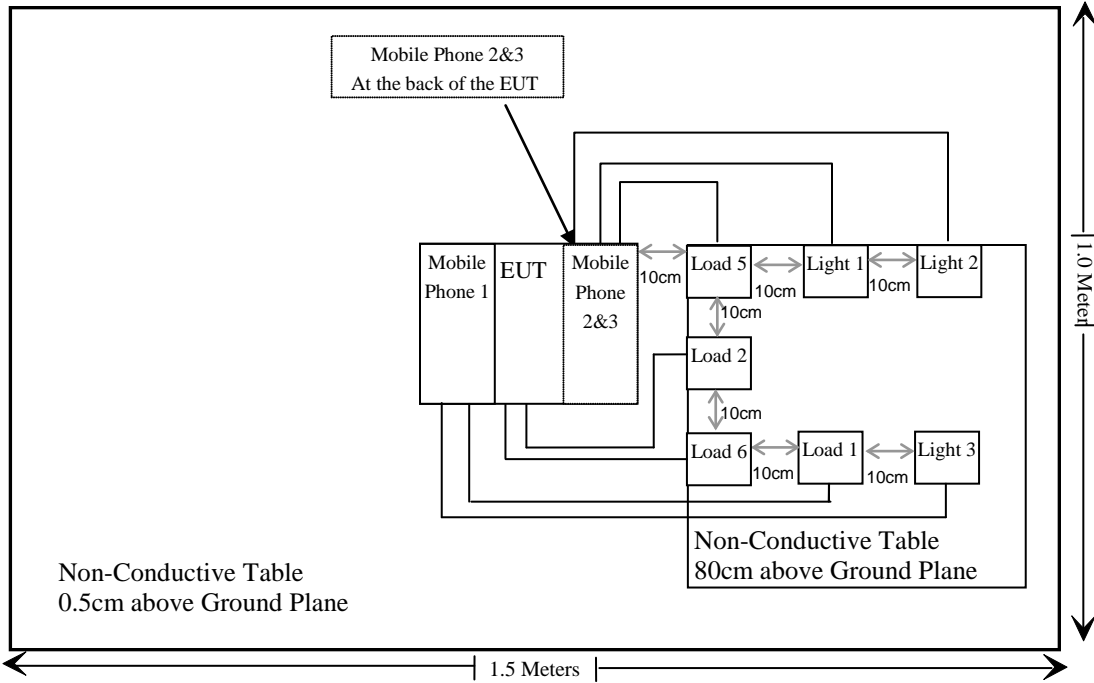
Mobile Phone 2&3
At the back of the EUT

Mobile Phone 1

EUT

Mobile Phone 2&3

10cm

Load 5

10cm

Light 1

10cm

Light 2

10cm

Load 2

10cm

Load 6

10cm

Load 1

10cm

Light 3

Non-Conductive Table
80cm above Ground Plane

Non-Conductive Table
0.5cm above Ground Plane

1.0 Meter

1.5 Meters